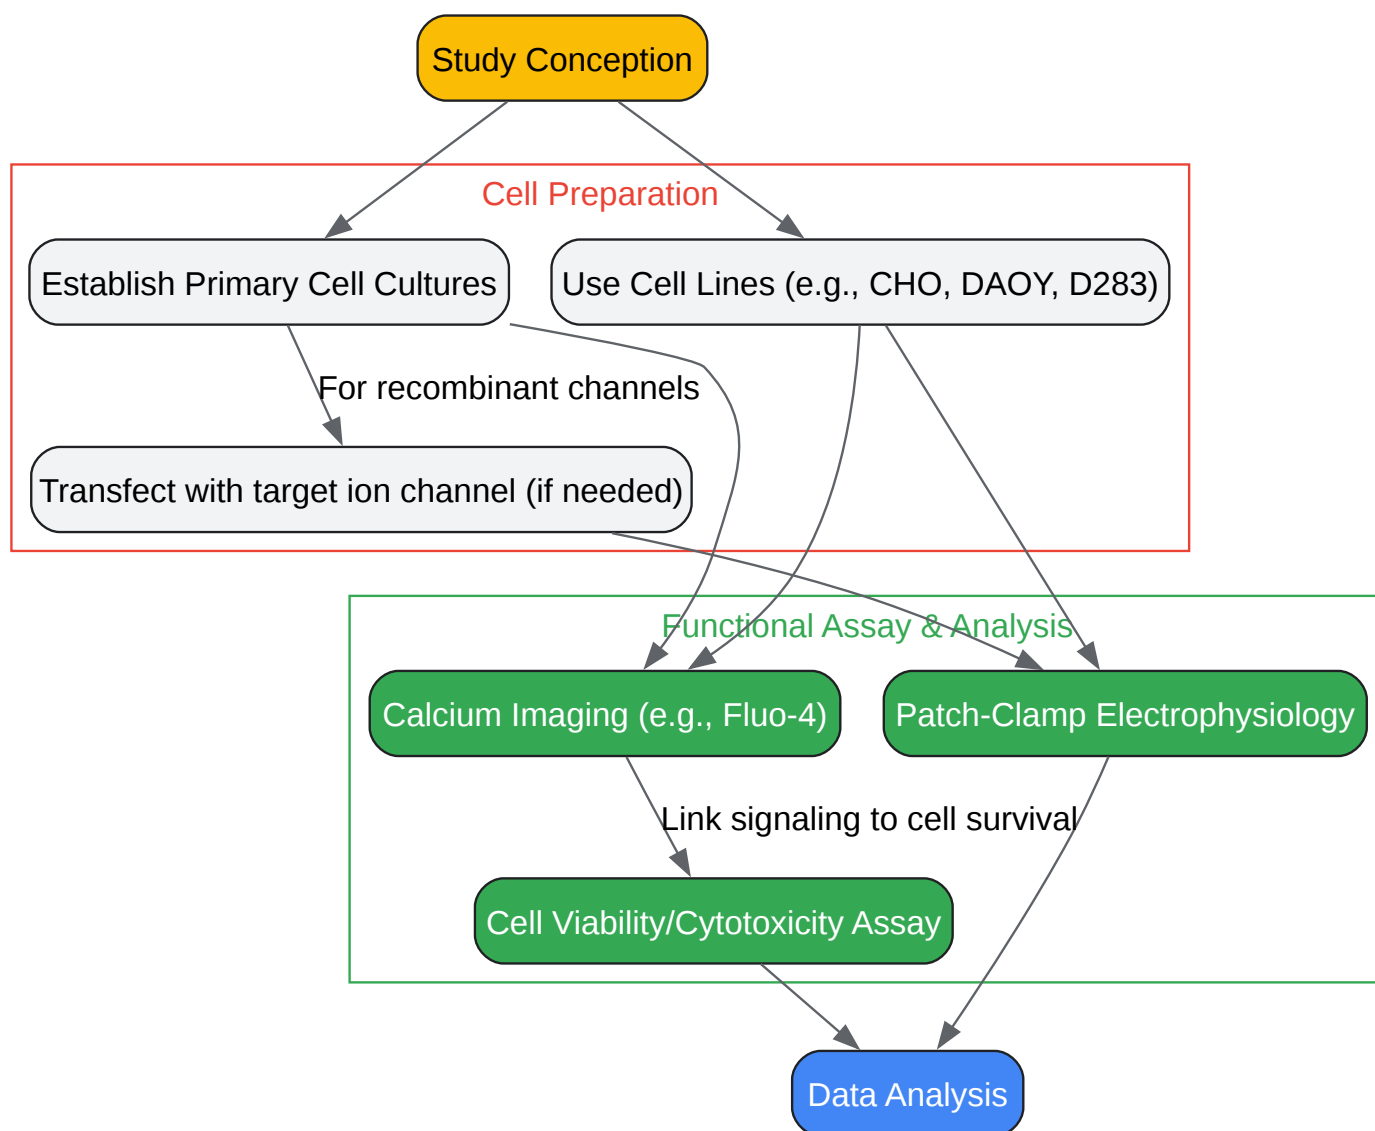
Study Conception

Cell Preparation

Establish Primary Cell Cultures

Use Cell Lines (e.g., CHO, DAOY, D283)

For recombinant channels

Transfect with target ion channel (if needed)

Functional Assay & Analysis

Calcium Imaging (e.g., Fluo-4)

Patch-Clamp Electrophysiology

Link signaling to cell survival

Cell Viability/Cytotoxicity Assay

Data Analysis